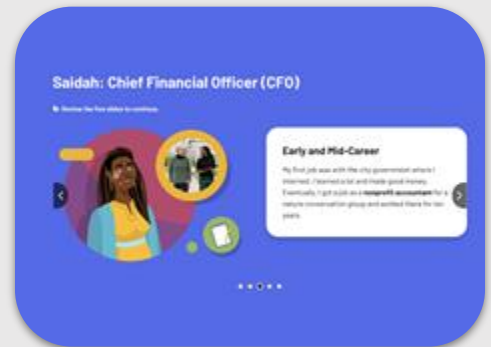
Saidah: Chief Financial Officer (CFO)

Review the five slides to continue.

Early and Mid-Career

My first job was with the city government where I interned. I learned a lot and made good money. Eventually, I got a job as a **nonprofit accountant** for a nature conservation group and worked there for ten years.